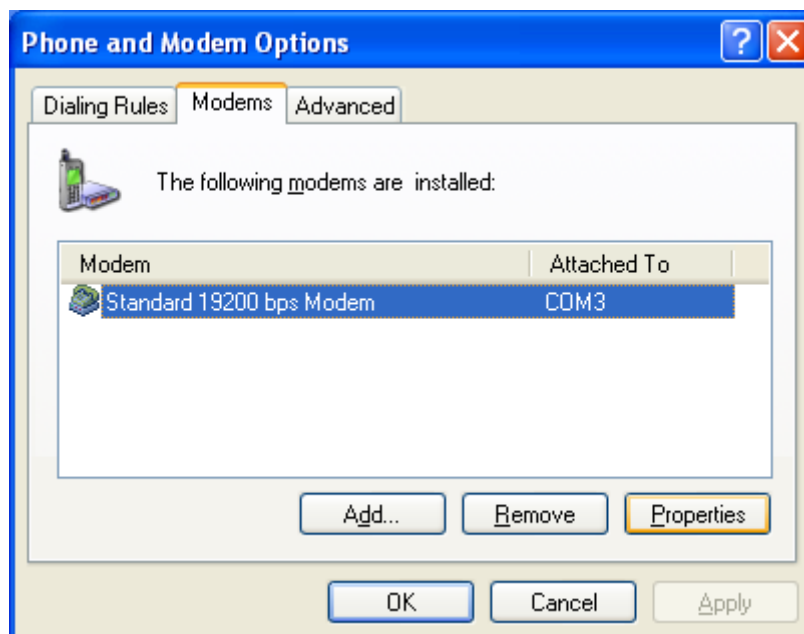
Phone and Modem Options

Dialing Rules | Modems | Advanced

The following modems are installed:

| Modem | Attached To |
|---|---|
| Standard 19200 bps Modem | COM3 |

Add... Remove Properties

OK Cancel Apply